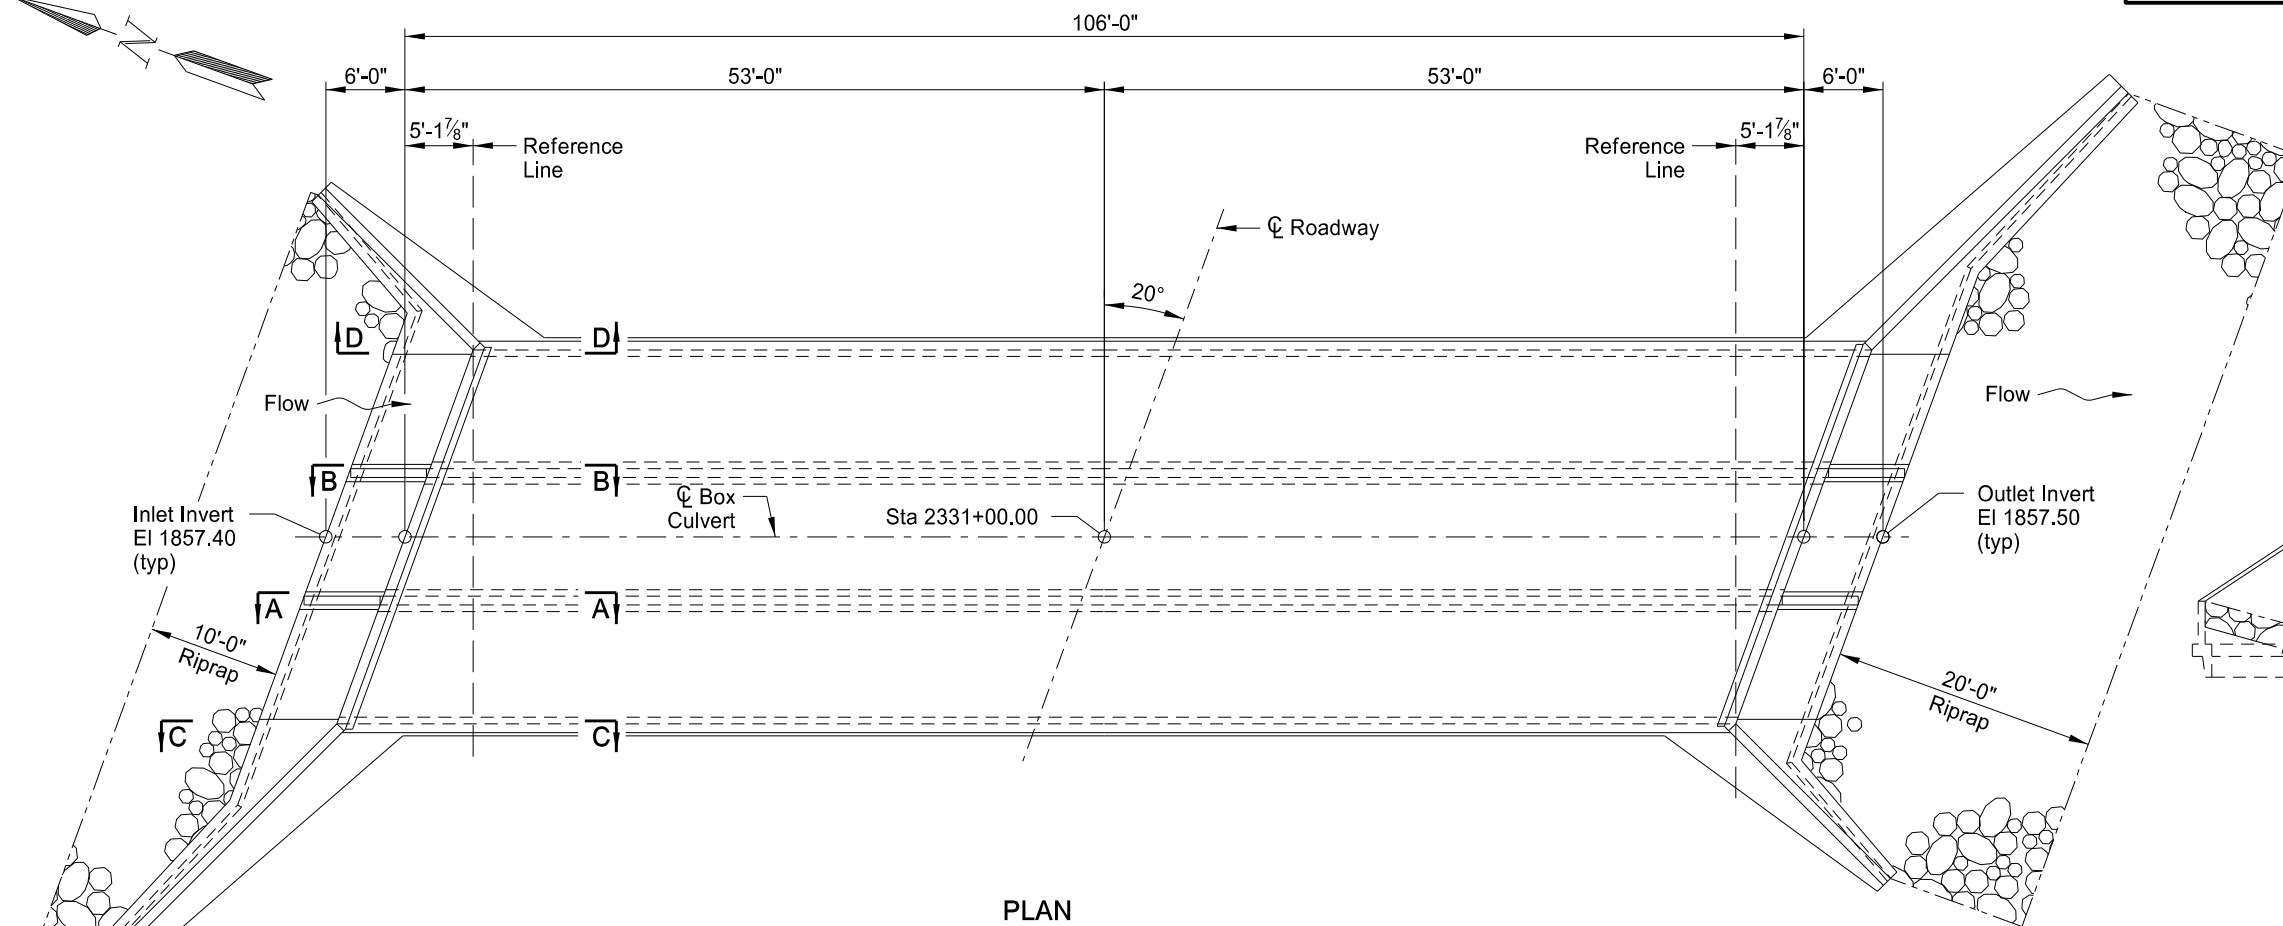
N

106'-0"

6'-0"

53'-0"

53'-0"

6'-0"

5'-1⅞"

Reference Line

Reference Line

5'-1⅞"

℄ Roadway

20°

D

D

Flow

Flow

B

B

℄ Box Culvert

Inlet Invert El 1857.40 (typ)

Sta 2331+00.00

Outlet Invert El 1857.50 (typ)

A

A

10'-0" Riprap

20'-0" Riprap

C

C

PLAN